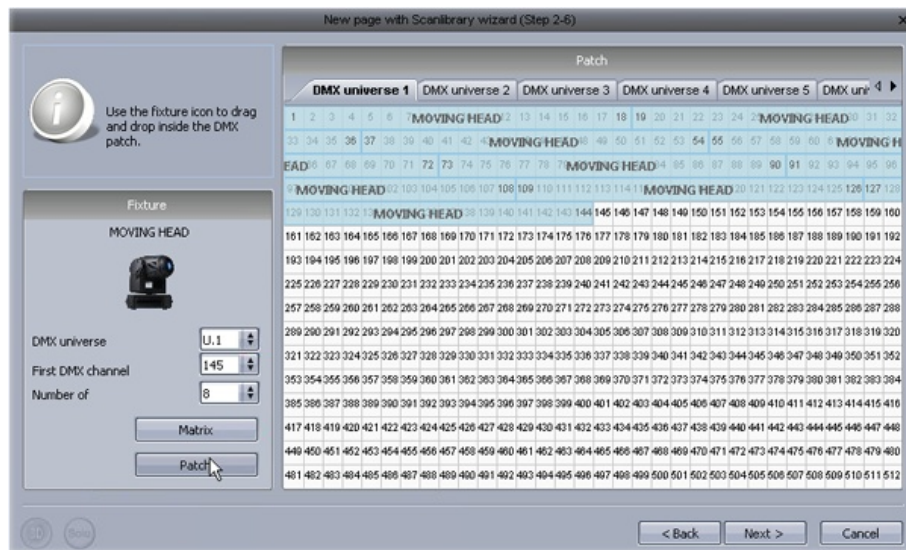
New page with Scanlibrary wizard (Step 2-6)

Use the fixture icon to drag and drop inside the DMX patch.

Fixture

MOVING HEAD

DMX universe U.1
First DMX channel 145
Number of 8

Matrix

Patch

Patch

DMX universe 1 | DMX universe 2 | DMX universe 3 | DMX universe 4 | DMX universe 5 | DMX uni

1 2 3 4 5 6 7 MOVING HEAD 12 13 14 15 16 17 18 19 20 21 22 23 24 MOVING HEAD 30 31 32
33 34 35 36 37 38 39 40 41 42 MOVING HEAD 48 49 50 51 52 53 54 55 56 57 58 59 60 MOVING H
EAD 66 67 68 69 70 71 72 73 74 75 76 77 78 MOVING HEAD 84 85 86 87 88 89 90 91 92 93 94 95 96
MOVING HEAD 102 103 104 105 106 107 108 109 110 111 112 113 114 MOVING HEAD 120 121 122 123 124 125 126 127 128
129 130 131 132 MOVING HEAD 138 139 140 141 142 143 144 145 146 147 148 149 150 151 152 153 154 155 156 157 158 159 160
161 162 163 164 165 166 167 168 169 170 171 172 173 174 175 176 177 178 179 180 181 182 183 184 185 186 187 188 189 190 191 192
193 194 195 196 197 198 199 200 201 202 203 204 205 206 207 208 209 210 211 212 213 214 215 216 217 218 219 220 221 222 223 224
225 226 227 228 229 230 231 232 233 234 235 236 237 238 239 240 241 242 243 244 245 246 247 248 249 250 251 252 253 254 255 256
257 258 259 260 261 262 263 264 265 266 267 268 269 270 271 272 273 274 275 276 277 278 279 280 281 282 283 284 285 286 287 288
289 290 291 292 293 294 295 296 297 298 299 300 301 302 303 304 305 306 307 308 309 310 311 312 313 314 315 316 317 318 319 320
321 322 323 324 325 326 327 328 329 330 331 332 333 334 335 336 337 338 339 340 341 342 343 344 345 346 347 348 349 350 351 352
353 354 355 356 357 358 359 360 361 362 363 364 365 366 367 368 369 370 371 372 373 374 375 376 377 378 379 380 381 382 383 384
385 386 387 388 389 390 391 392 393 394 395 396 397 398 399 400 401 402 403 404 405 406 407 408 409 410 411 412 413 414 415 416
417 418 419 420 421 422 423 424 425 426 427 428 429 430 431 432 433 434 435 436 437 438 439 440 441 442 443 444 445 446 447 448
449 450 451 452 453 454 455 456 457 458 459 460 461 462 463 464 465 466 467 468 469 470 471 472 473 474 475 476 477 478 479 480
481 482 483 484 485 486 487 488 489 490 491 492 493 494 495 496 497 498 499 500 501 502 503 504 505 506 507 508 509 510 511 512

< Back | Next > | Cancel